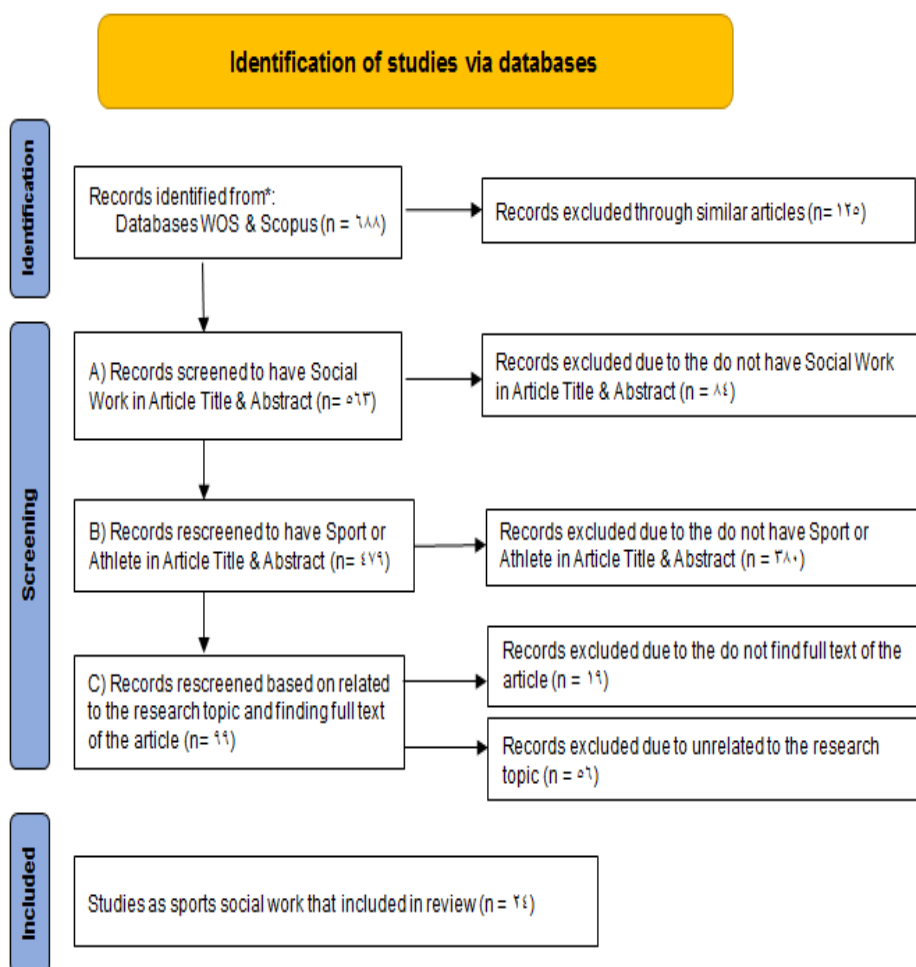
Identification of studies via databases

Identification

Records identified from*:
Databases WOS & Scopus (n = ٦٨٨)

Records excluded through similar articles (n= ١٢٥)

Screening

A) Records screened to have Social Work in Article Title & Abstract (n= ٥٦٣)

Records excluded due to the do not have Social Work in Article Title & Abstract (n = ٨٤)

B) Records rescreened to have Sport or Athlete in Article Title & Abstract (n= ٤٧٩)

Records excluded due to the do not have Sport or Athlete in Article Title & Abstract (n = ٣٨٠)

C) Records rescreened based on related to the research topic and finding full text of the article (n= ٩٩)

Records excluded due to the do not find full text of the article (n = ١٩)

Records excluded due to unrelated to the research topic (n = ٥٦)

Included

Studies as sports social work that included in review (n = ٢٤)